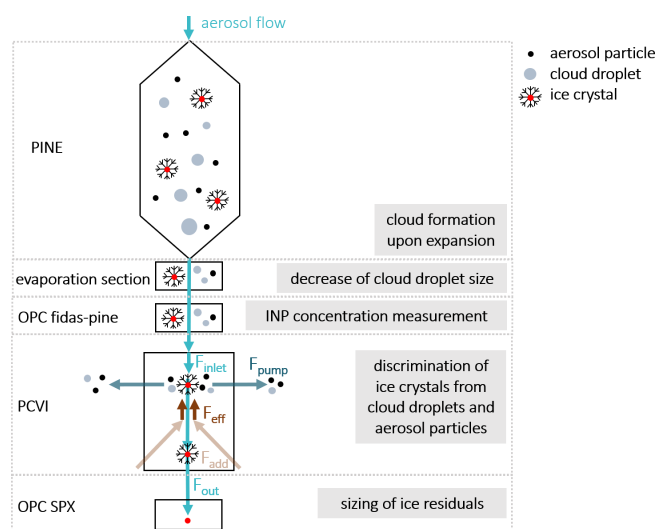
aerosol flow

aerosol particle
cloud droplet
ice crystal

PINE

cloud formation upon expansion

evaporation section

decrease of cloud droplet size

OPC fidas-pine

INP concentration measurement

PCVI

$F_{inlet}$

$F_{pump}$

$F_{eff}$

$F_{add}$

discrimination of ice crystals from cloud droplets and aerosol particles

OPC SPX

$F_{out}$

sizing of ice residuals